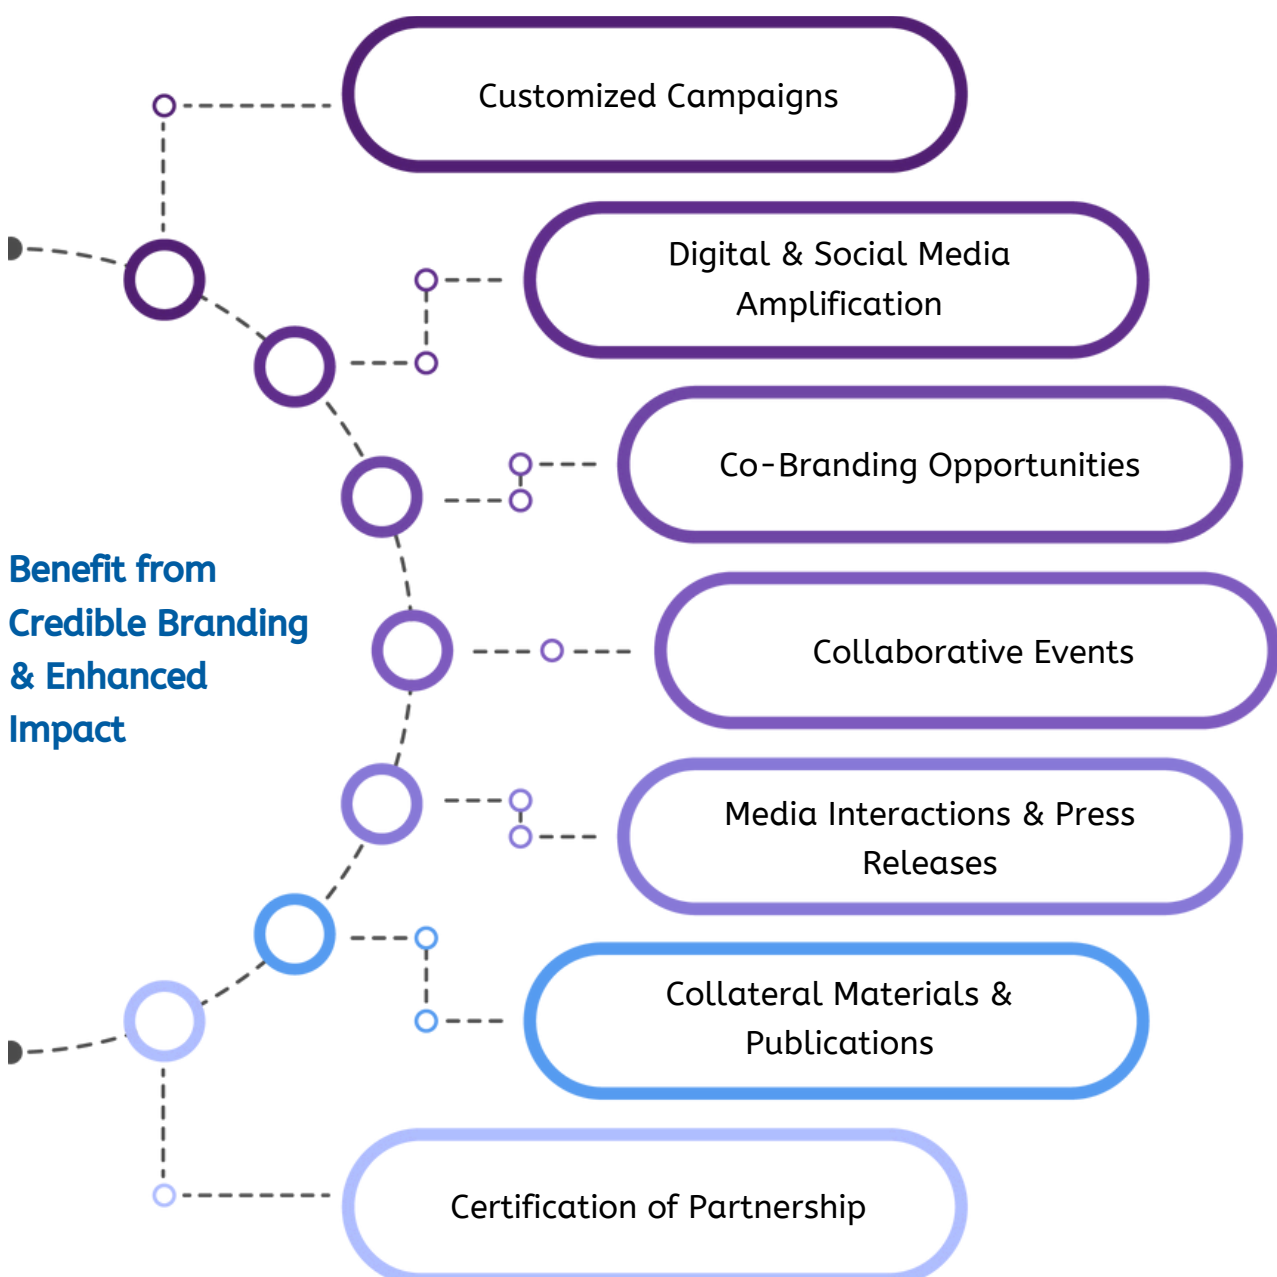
Customized Campaigns

Digital & Social Media Amplification

Co-Branding Opportunities

Benefit from Credible Branding & Enhanced Impact

Collaborative Events

Media Interactions & Press Releases

Collateral Materials & Publications

Certification of Partnership